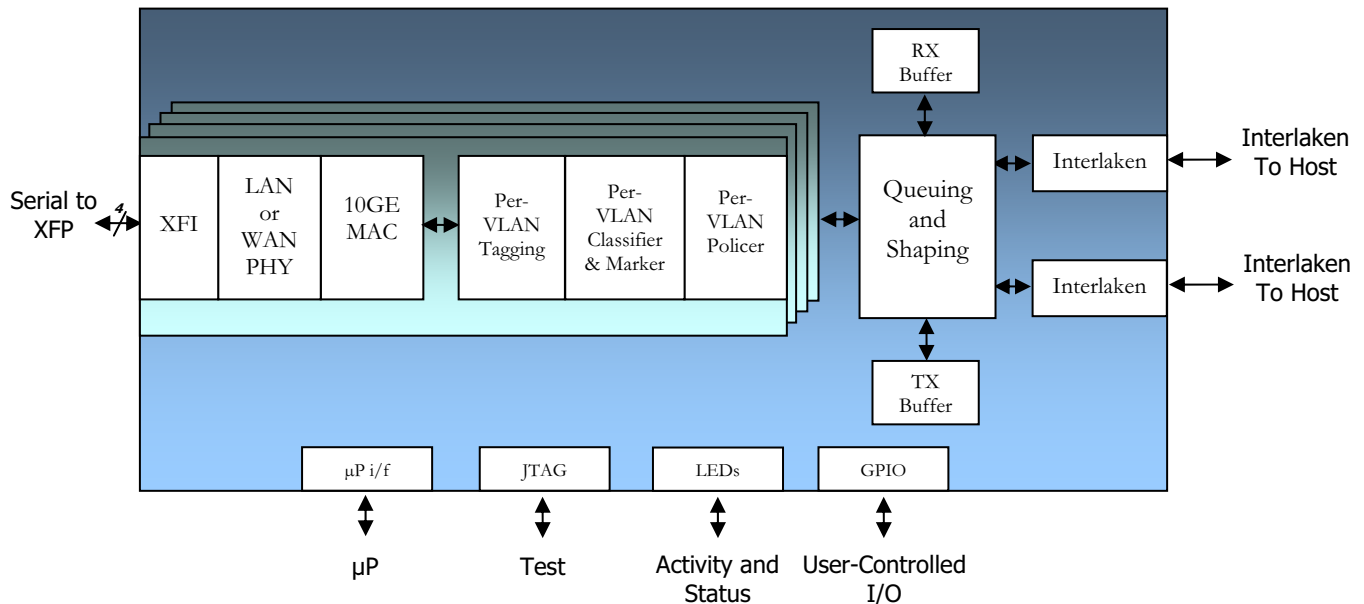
Serial to XFP

4

XFI

LAN or WAN PHY

10GE MAC

Per-VLAN Tagging

Per-VLAN Classifier & Marker

Per-VLAN Policer

RX Buffer

Queuing and Shaping

TX Buffer

Interlaken

Interlaken

Interlaken To Host

Interlaken To Host

µP i/f

JTAG

LEDs

GPIO

µP

Test

Activity and Status

User-Controlled I/O